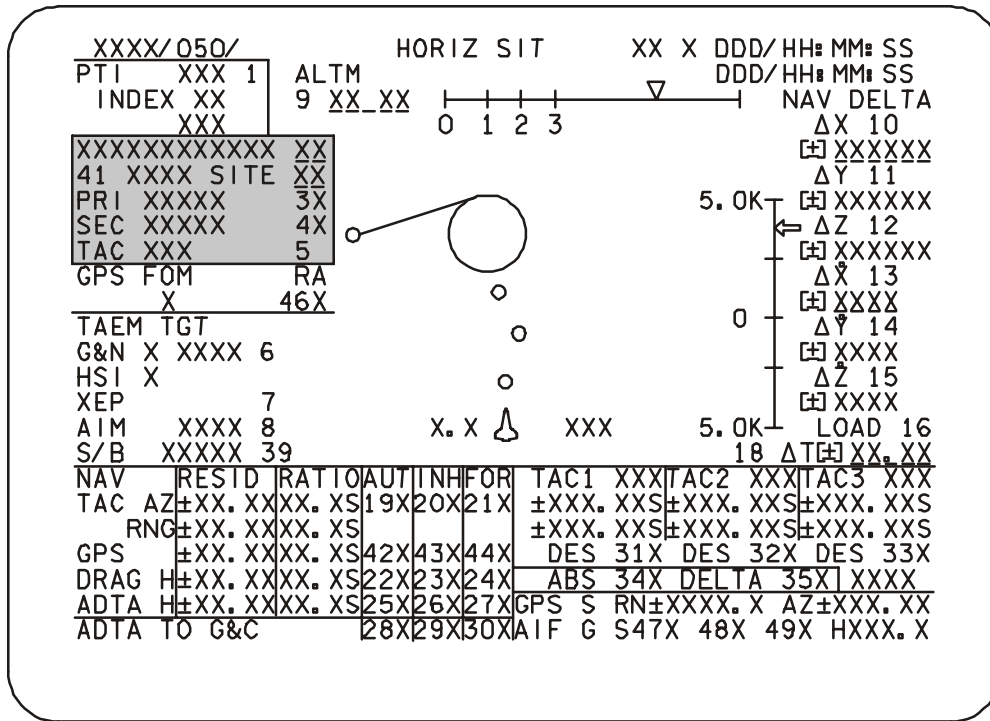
XXXX/050/ HORIZ SIT XX X DDD/HH:MM:SS
DDD/HH:MM:SS

PTI XXX 1
INDEX XX
XXX

ALTM
9 XX_XX

0 1 2 3

NAV DELTA
ΔX 10
[±] XXXXXX
ΔY 11
[±] XXXXXX
ΔZ 12
[±] XXXXXX
ΔẊ 13
[±] XXXX
ΔẎ 14
[±] XXXX
ΔŻ 15
[±] XXXX
LOAD 16
18 ΔT[±] XX.XX

5.0K
0
5.0K

XXXXXXXXXXX XX
41 XXXX SITE XX
PRI XXXXX 3X
SEC XXXXX 4X
TAC XXX 5
GPS FOM RA
X 46X
TAEM TGT
G&N X XXXX 6
HSI X
XEP 7
AIM XXXX 8
S/B XXXXX 39

X.X XXX

| NAV | RESID | RATIO | AUT | INH | FOR | TAC1 XXX | TAC2 XXX | TAC3 XXX |
|---|---|---|---|---|---|---|---|---|
| TAC AZ | ±XX.XX | XX.XS | 19X | 20X | 21X | ±XXX.XXS | ±XXX.XXS | ±XXX.XXS |
| RNG | ±XX.XX | XX.XS | | | | ±XXX.XXS | ±XXX.XXS | ±XXX.XXS |
| GPS | ±XX.XX | XX.XS | 42X | 43X | 44X | DES 31X | DES 32X | DES 33X |
| DRAG H | ±XX.XX | XX.XS | 22X | 23X | 24X | ABS 34X | DELTA 35X | XXXX |
| ADTA H | ±XX.XX | XX.XS | 25X | 26X | 27X | GPS S | RN±XXXX.X | AZ±XXX.XX |
| ADTA TO G&C | | | 28X | 29X | 30X | AIF G | S47X 48X 49X | HXXX.X |